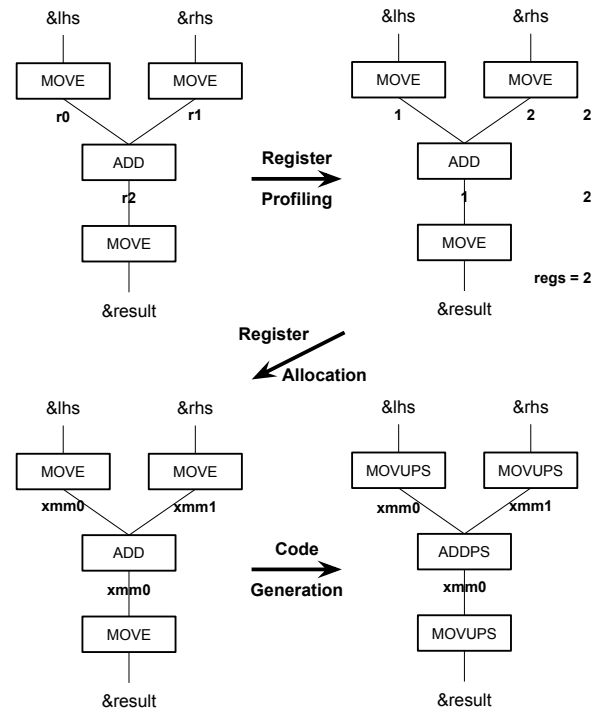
&lhs

&rhs

MOVE

MOVE

r0

r1

ADD

r2

MOVE

&result

Register

Profiling

&lhs

&rhs

MOVE

MOVE

1

2

2

ADD

1

2

MOVE

regs = 2

&result

Register

Allocation

&lhs

&rhs

MOVE

MOVE

xmm0

xmm1

ADD

xmm0

MOVE

&result

Code

Generation

&lhs

&rhs

MOVUPS

MOVUPS

xmm0

xmm1

ADDPS

xmm0

MOVUPS

&result